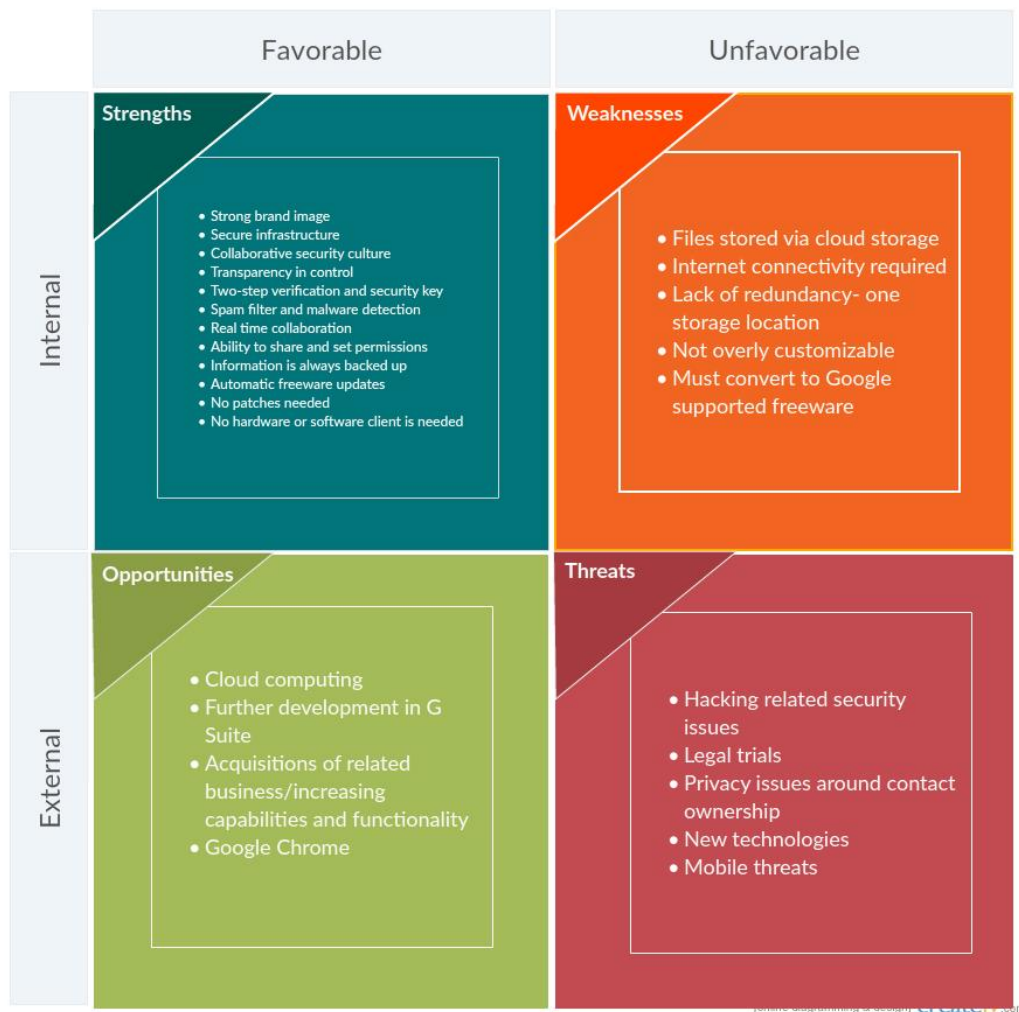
Favorable

Unfavorable

Internal

External

Strengths

- Strong brand image
- Secure infrastructure
- Collaborative security culture
- Transparency in control
- Two-step verification and security key
- Spam filter and malware detection
- Real time collaboration
- Ability to share and set permissions
- Information is always backed up
- Automatic freeware updates
- No patches needed
- No hardware or software client is needed

Weaknesses

- Files stored via cloud storage
- Internet connectivity required
- Lack of redundancy- one storage location
- Not overly customizable
- Must convert to Google supported freeware

Opportunities

- Cloud computing
- Further development in G Suite
- Acquisitions of related business/increasing capabilities and functionality
- Google Chrome

Threats

- Hacking related security issues
- Legal trials
- Privacy issues around contact ownership
- New technologies
- Mobile threats

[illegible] creately.co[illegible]